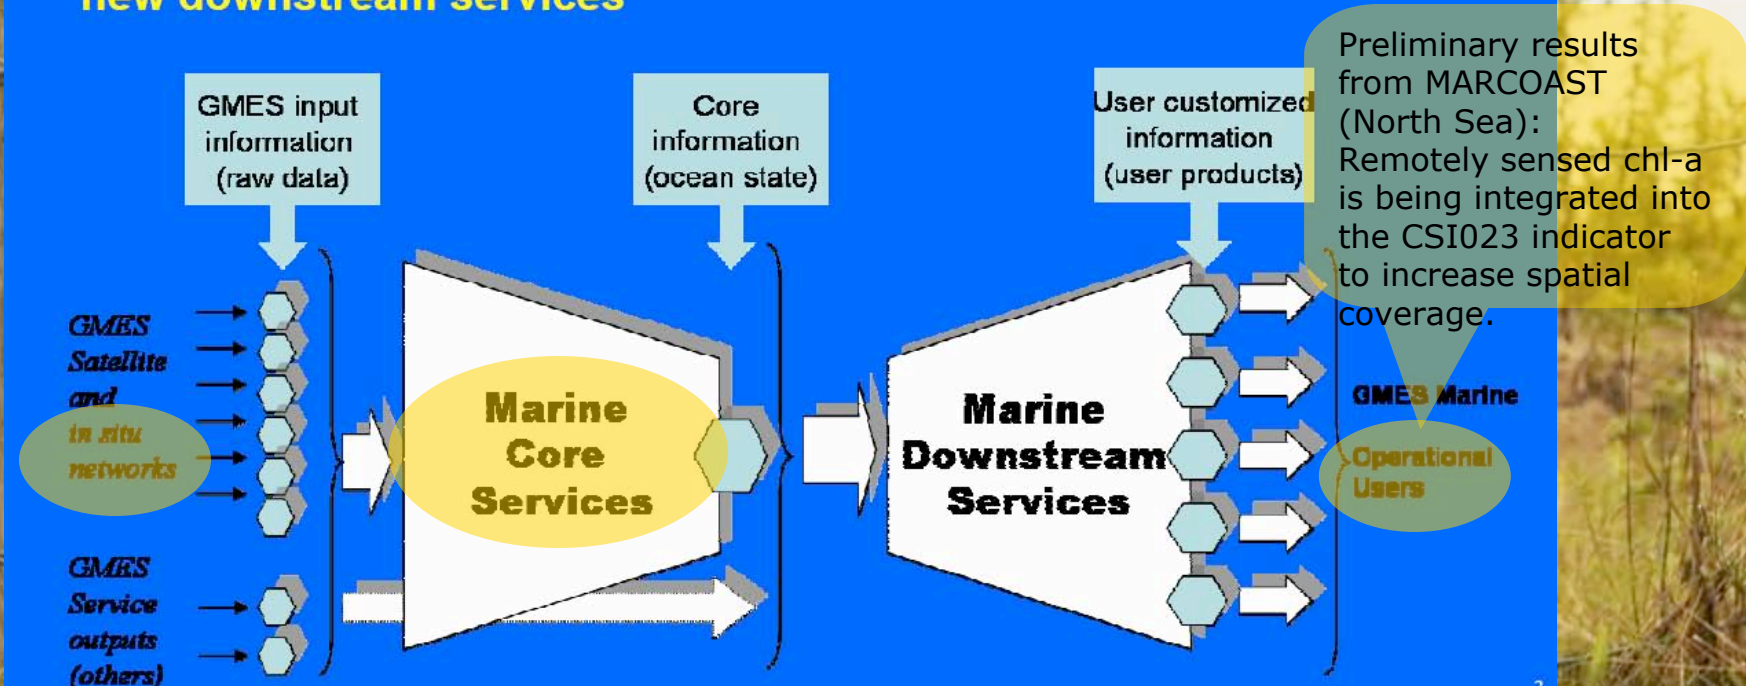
new downstream services

GMES input information (raw data)

Core information (ocean state)

User customized information (user products)

Preliminary results from MARCOAST (North Sea): Remotely sensed chl-a is being integrated into the CSI023 indicator to increase spatial coverage.

GMES Satellite and in situ networks

Marine Core Services

Marine Downstream Services

GMES Marine Operational Users

GMES Service outputs (others)